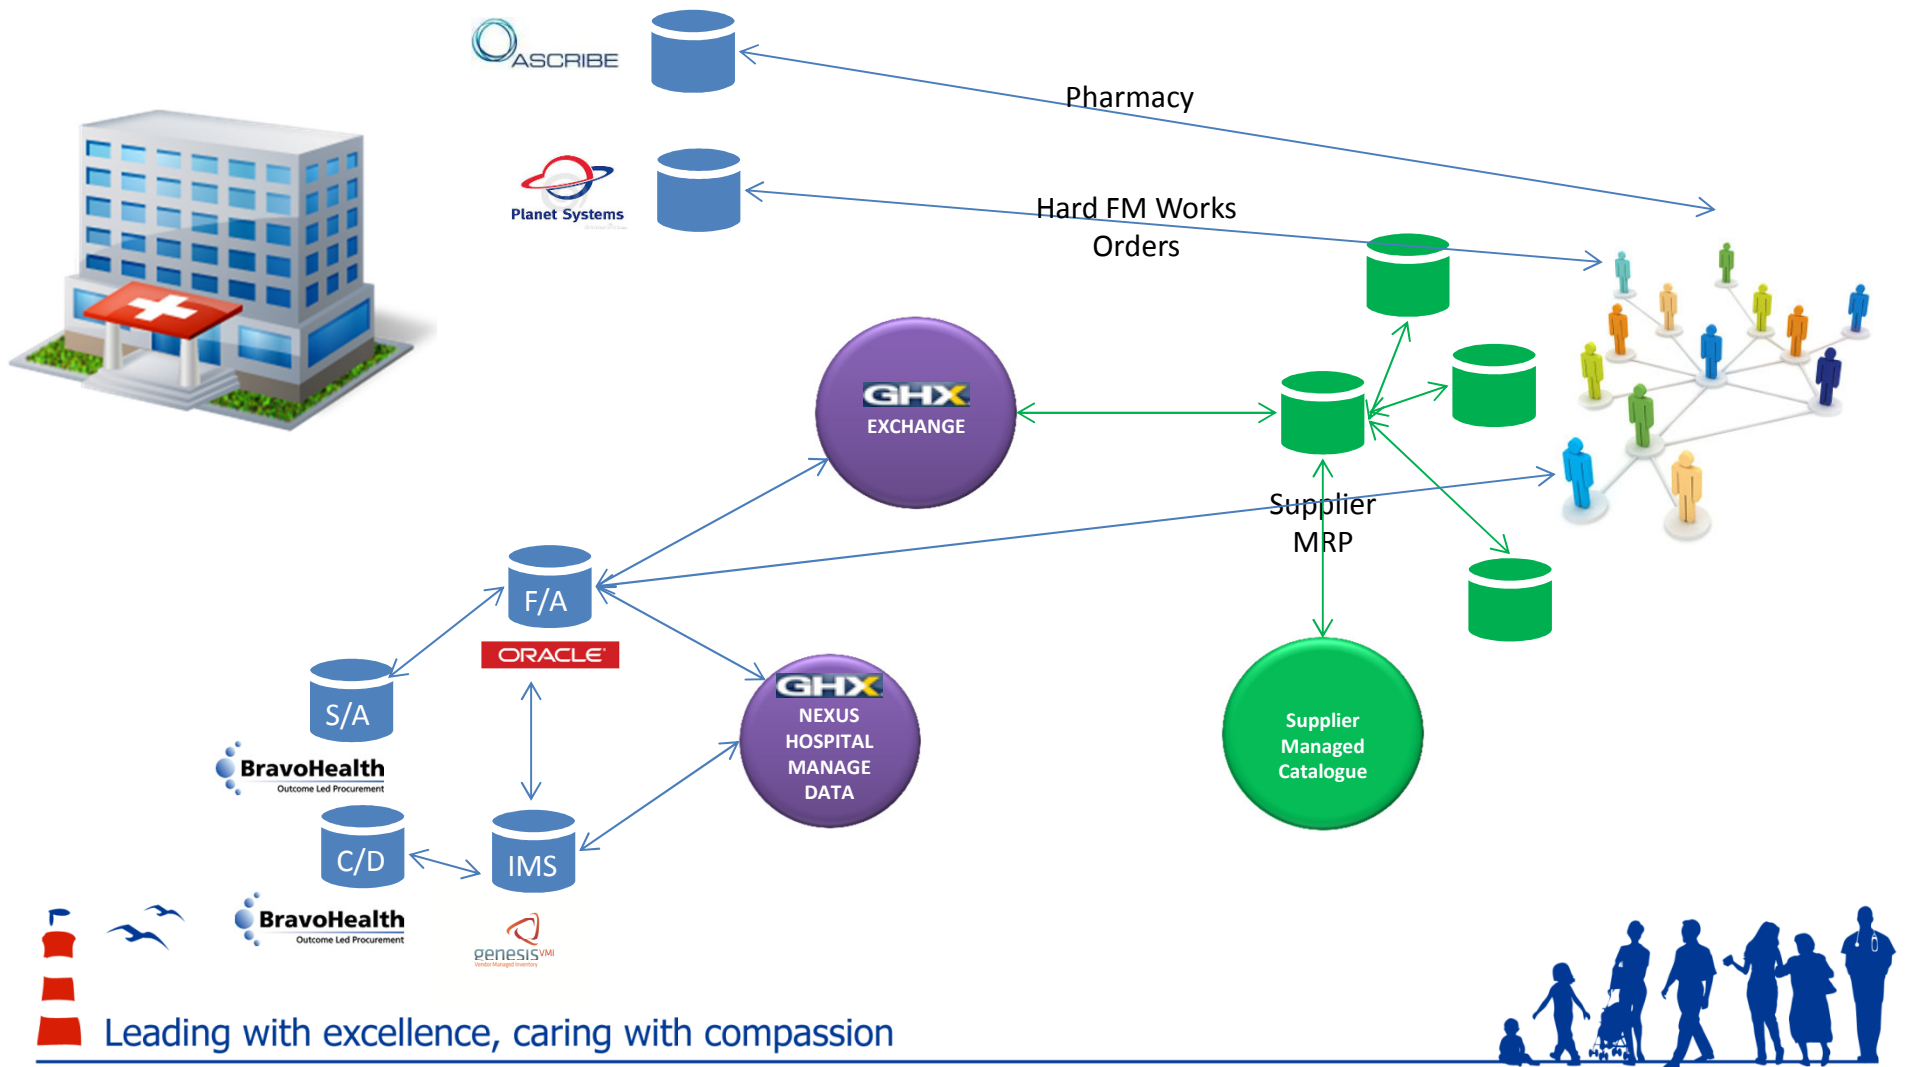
ASCRIBE

Pharmacy

Planet Systems

Hard FM Works Orders

GHX EXCHANGE

Supplier MRP

F/A

ORACLE

S/A

BravoHealth
Outcome Led Procurement

GHX NEXUS HOSPITAL MANAGE DATA

Supplier Managed Catalogue

C/D

IMS

BravoHealth
Outcome Led Procurement

genesis VMI

Leading with excellence, caring with compassion